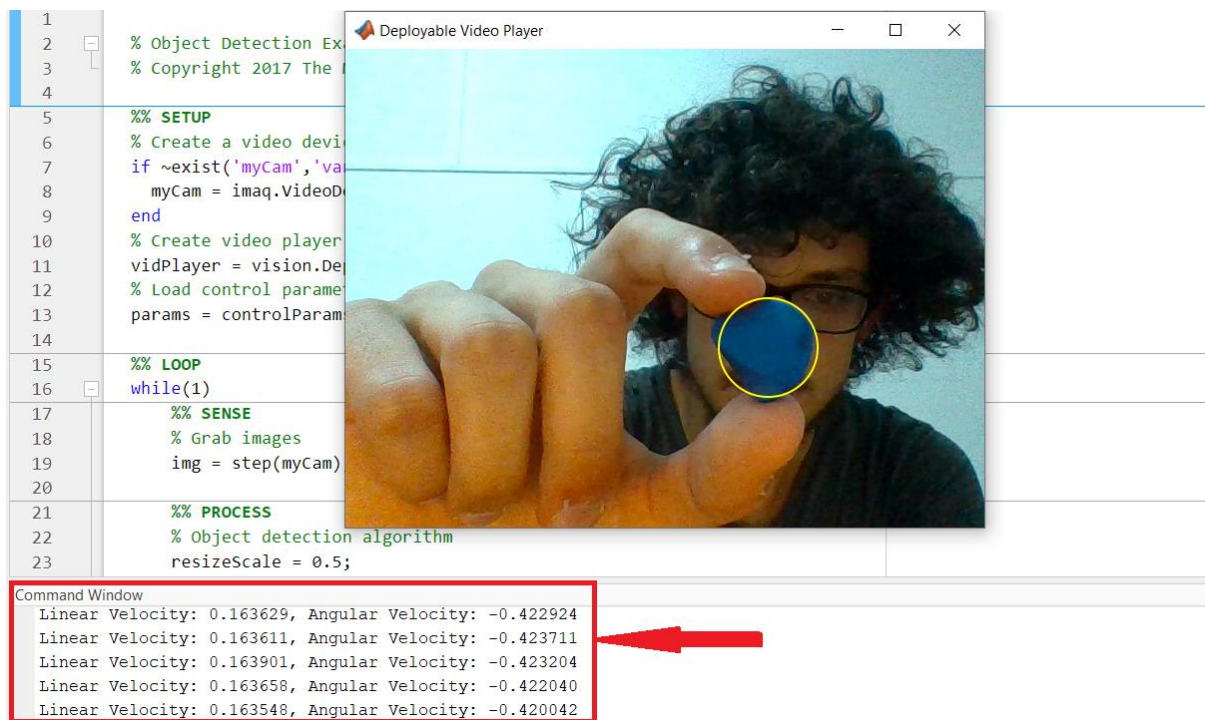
1
2 % Object Detection Ex
3 % Copyright 2017 The
4
5 %% SETUP
6 % Create a video devi
7 if ~exist('myCam','va
8 myCam = imaq.VideoD
9 end
10 % Create video player
11 vidPlayer = vision.Dep
12 % Load control paramet
13 params = controlParams
14
15 %% LOOP
16 while(1)
17 %% SENSE
18 % Grab images
19 img = step(myCam)
20
21 %% PROCESS
22 % Object detection algorithm
23 resizeScale = 0.5;

Deployable Video Player

Command Window
Linear Velocity: 0.163629, Angular Velocity: -0.422924
Linear Velocity: 0.163611, Angular Velocity: -0.423711
Linear Velocity: 0.163901, Angular Velocity: -0.423204
Linear Velocity: 0.163658, Angular Velocity: -0.422040
Linear Velocity: 0.163548, Angular Velocity: -0.420042